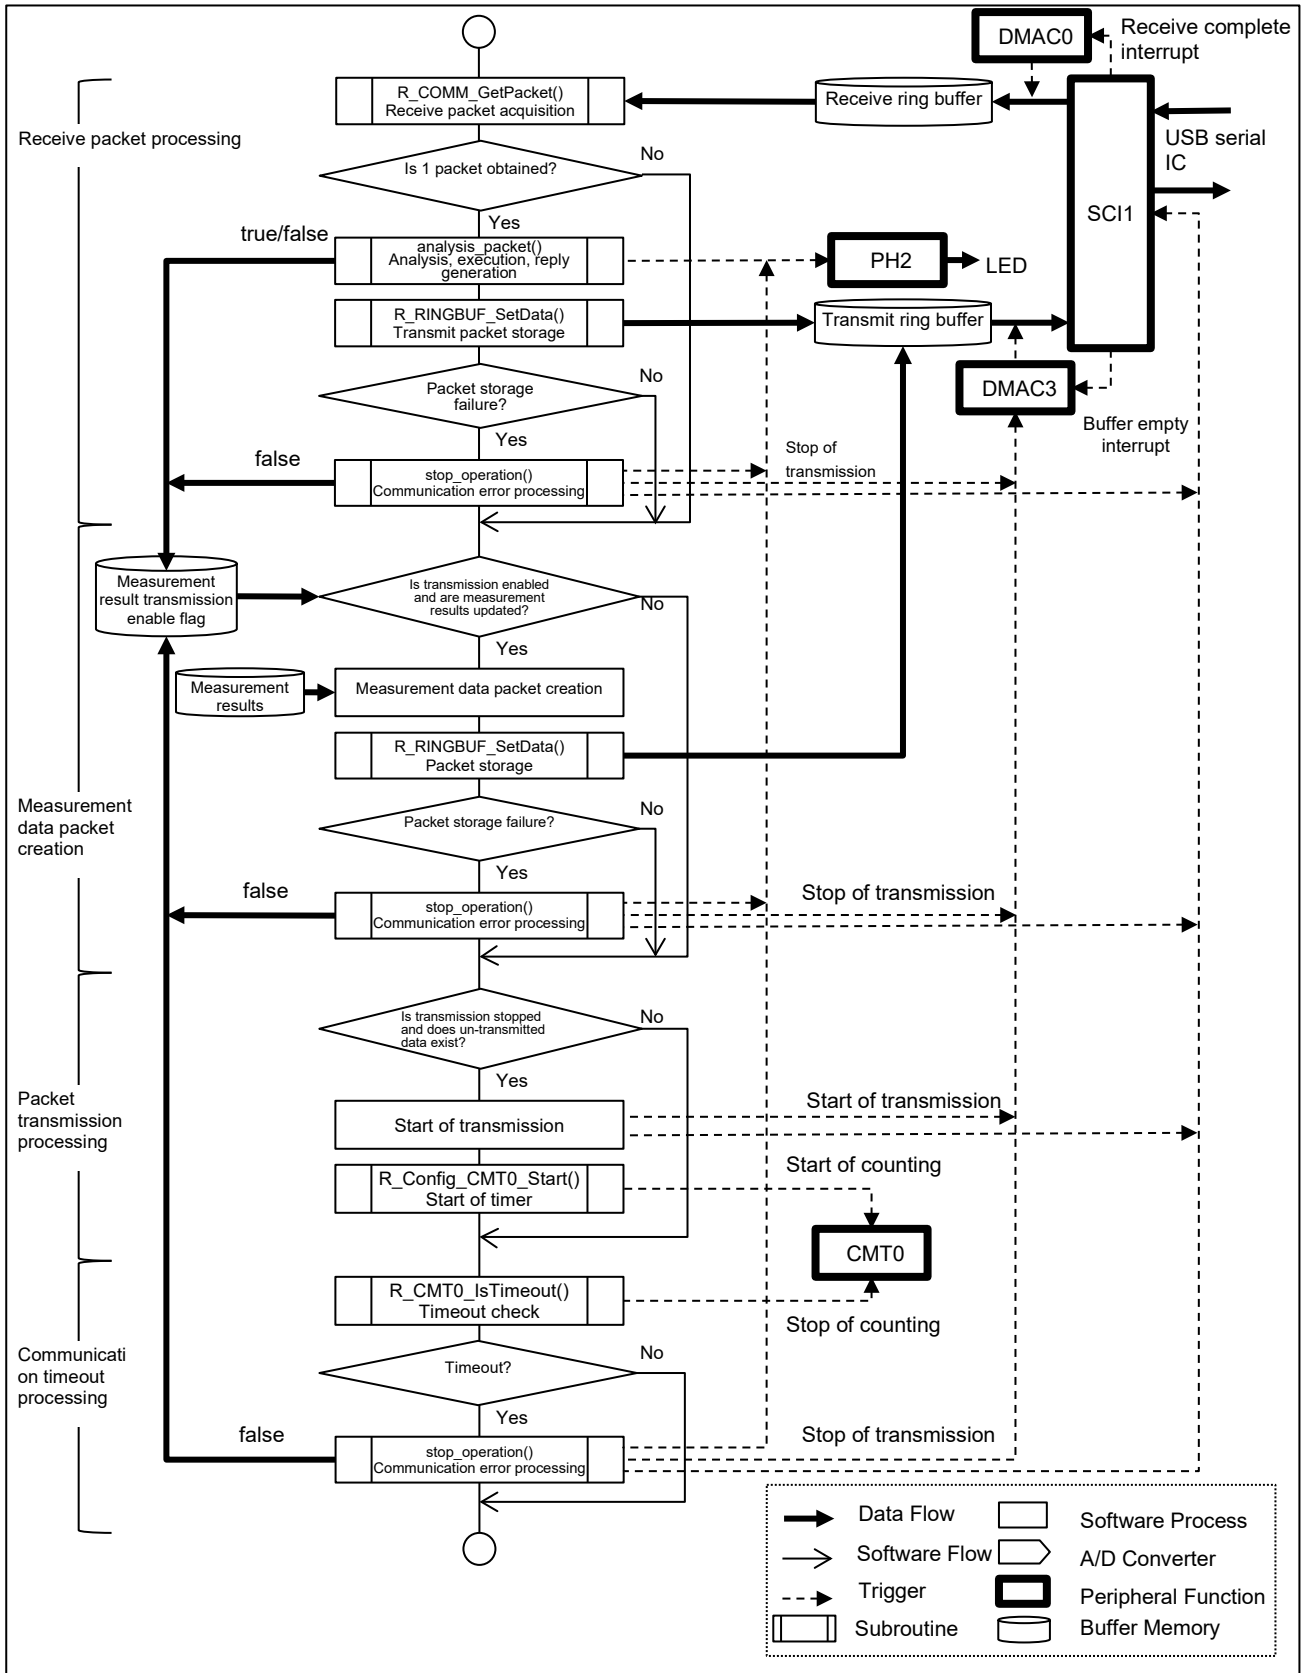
DMAC0
Receive complete interrupt

Receive packet processing

R_COMM_GetPacket()
Receive packet acquisition

Receive ring buffer

USB serial IC

Is 1 packet obtained?
No
Yes

SCI1

true/false

analysis_packet()
Analysis, execution, reply generation

PH2
LED

R_RINGBUF_SetData()
Transmit packet storage

Transmit ring buffer

Packet storage failure?
No
Yes

DMAC3
Buffer empty interrupt

false

stop_operation()
Communication error processing

Stop of transmission

Measurement result transmission enable flag

Is transmission enabled and are measurement results updated?
No
Yes

Measurement results

Measurement data packet creation

R_RINGBUF_SetData()
Packet storage

Measurement data packet creation

Packet storage failure?
No
Yes

false

stop_operation()
Communication error processing

Stop of transmission

Is transmission stopped and does un-transmitted data exist?
No
Yes

Packet transmission processing

Start of transmission

Start of transmission

R_Config_CMT0_Start()
Start of timer

Start of counting

CMT0

R_CMT0_IsTimeout()
Timeout check

Stop of counting

Communication timeout processing

Timeout?
No
Yes

false

stop_operation()
Communication error processing

Stop of transmission

Data Flow
Software Process
Software Flow
A/D Converter
Trigger
Peripheral Function
Subroutine
Buffer Memory